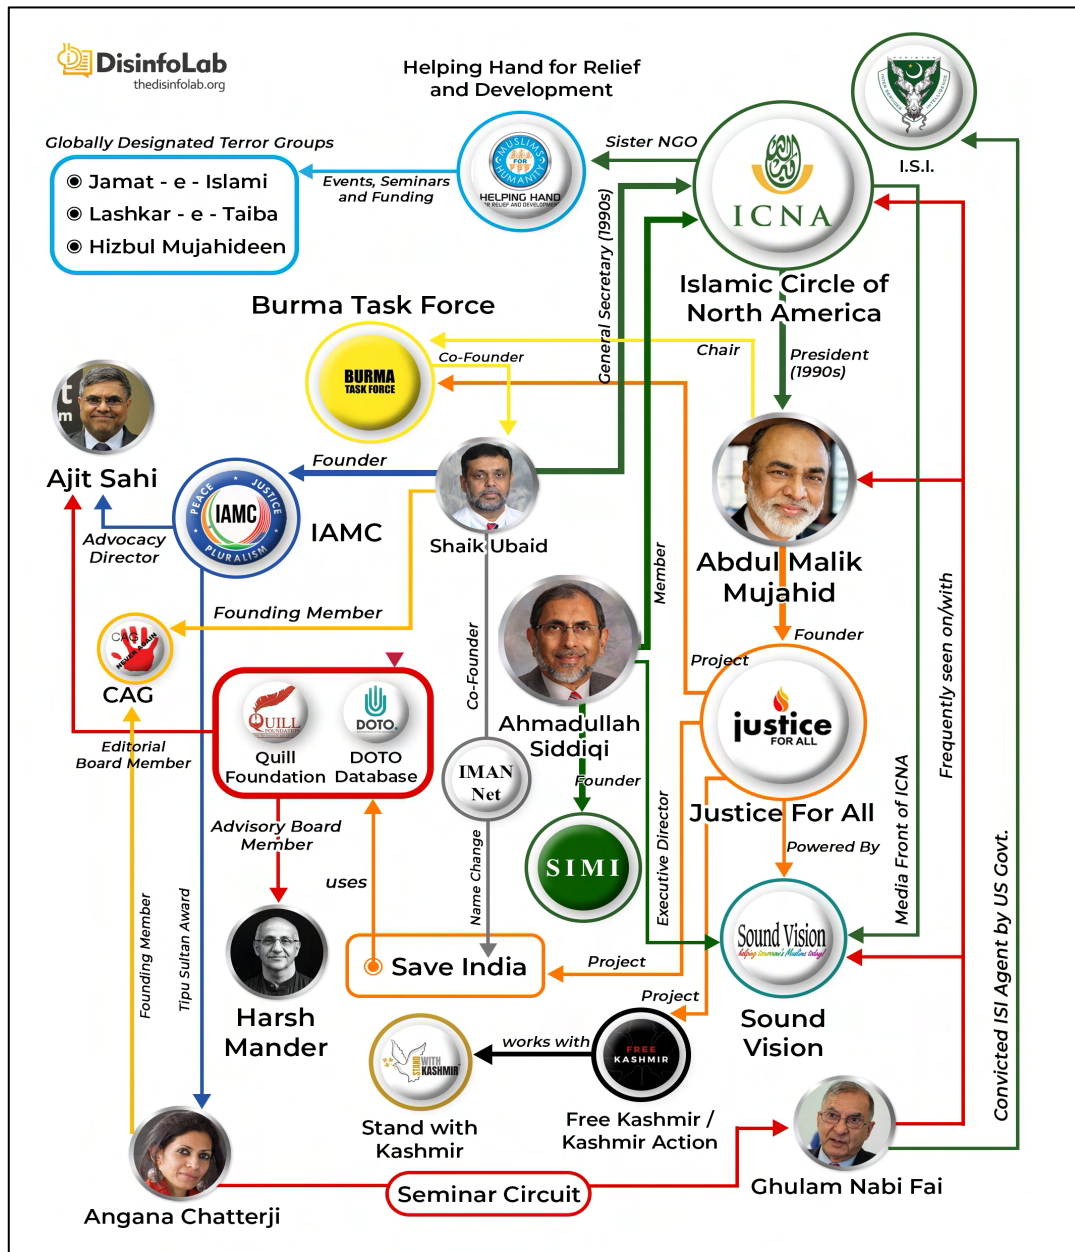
DisinfoLab
thedisinfolab.org

Helping Hand for Relief and Development

Globally Designated Terror Groups

Jamat - e - Islami
Lashkar - e - Taiba
Hizbul Mujahideen

Events, Seminars and Funding

MUSLIMS FOR HUMANITY
HELPING HAND FOR RELIEF AND DEVELOPMENT

Sister NGO

ICNA

I.S.I.

Islamic Circle of North America

Burma Task Force

BURMA TASK FORCE

Co-Founder

Chair

President (1990s)

General Secretary (1990s)

Ajit Sahi

Founder

IAMC
PEACE JUSTICE PLURALISM

IAMC

Advocacy Director

Shaik Ubaid

Abdul Malik Mujahid

Founding Member

CAG

CAG

Member

Founder

Project

Co-Founder

QUILL FOUNDATION
Quill Foundation

DOTO.
DOTO Database

Ahmadullah Siddiqi

justice FOR ALL

Editorial Board Member

IMAN Net

Founder

Justice For All

Frequently seen on/with

Advisory Board Member

SIMI

Executive Director

Powered By

Media Front of ICNA

uses

Name Change

Founding Member

Tipu Sultan Award

Harsh Mander

Save India

Project

Sound Vision
helping tomorrow's Muslims today

Project

Convicted ISI Agent by US Govt.

STAND WITH KASHMIR

works with

FREE KASHMIR

Sound Vision

Stand with Kashmir

Free Kashmir / Kashmir Action

Ghulam Nabi Fai

Angana Chatterji

Seminar Circuit